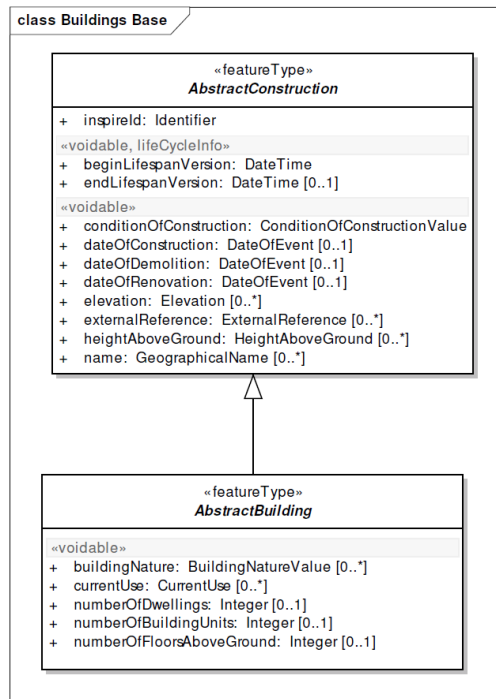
class Buildings Base

«featureType»
AbstractConstruction

+ inspireId: Identifier

«voidable, lifeCycleInfo»
+ beginLifespanVersion: DateTime
+ endLifespanVersion: DateTime [0..1]

«voidable»
+ conditionOfConstruction: ConditionOfConstructionValue
+ dateOfConstruction: DateOfEvent [0..1]
+ dateOfDemolition: DateOfEvent [0..1]
+ dateOfRenovation: DateOfEvent [0..1]
+ elevation: Elevation [0..*]
+ externalReference: ExternalReference [0..*]
+ heightAboveGround: HeightAboveGround [0..*]
+ name: GeographicalName [0..*]

«featureType»
AbstractBuilding

«voidable»
+ buildingNature: BuildingNatureValue [0..*]
+ currentUse: CurrentUse [0..*]
+ numberOfDwellings: Integer [0..1]
+ numberOfBuildingUnits: Integer [0..1]
+ numberOfFloorsAboveGround: Integer [0..1]